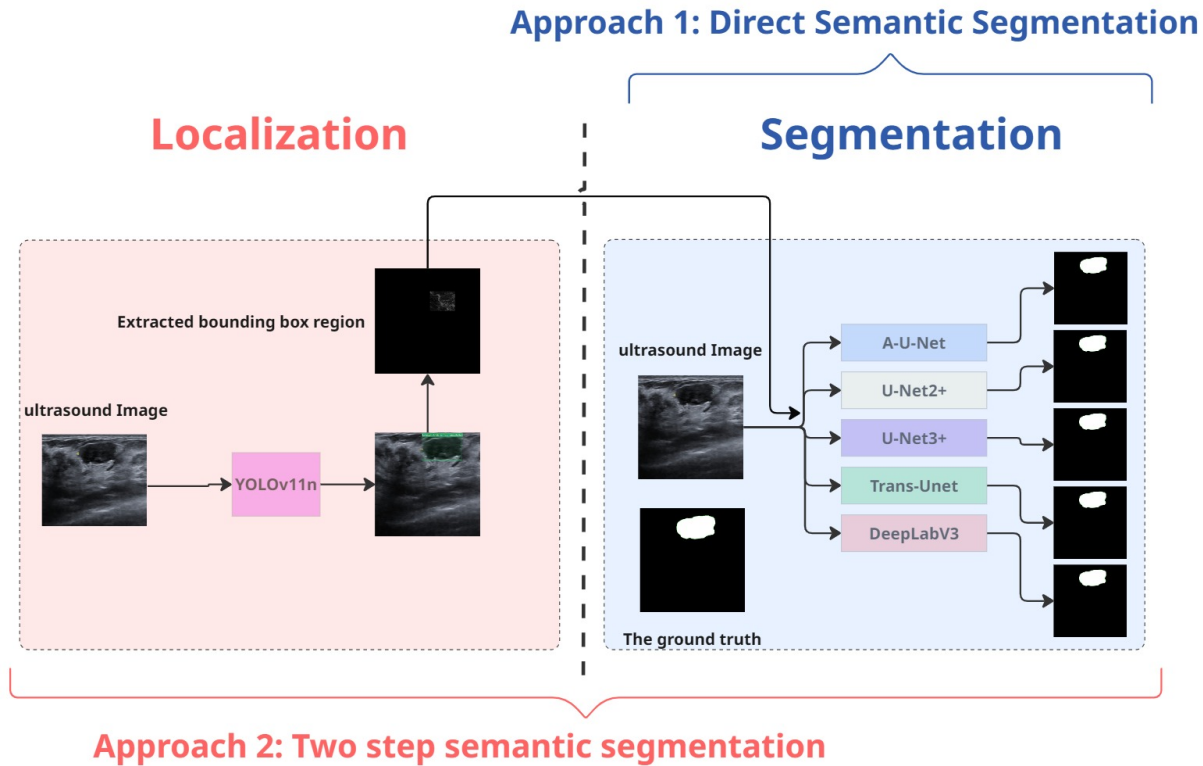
Approach 1: Direct Semantic Segmentation

Localization

Segmentation

Extracted bounding box region

ultrasound Image

YOLOv11n

ultrasound Image

A-U-Net

U-Net2+

U-Net3+

Trans-Unet

DeepLabV3

The ground truth

Approach 2: Two step semantic segmentation